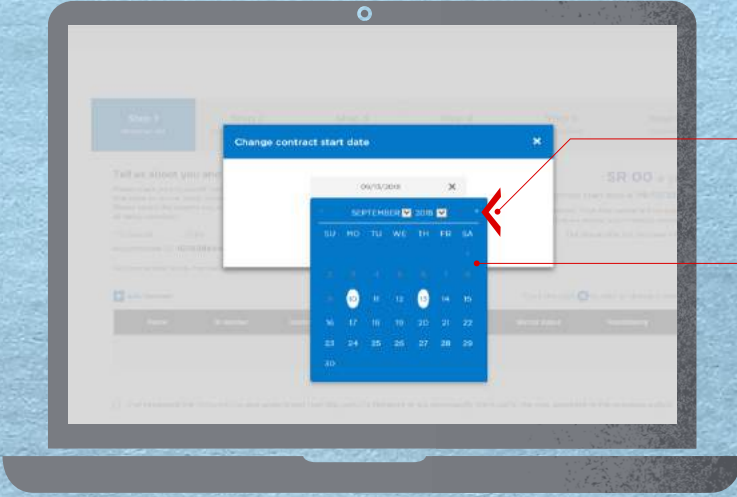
Step 1

Tell us about you

SR 00

Change contract start date

09/13/2018

SEPTEMBER 2018

| SU | MO | TU | WE | TH | FR | SA |
|---|---|---|---|---|---|---|
| | | | | | | 1 |
| 2 | 3 | 4 | 5 | 6 | 7 | 8 |
| 9 | 10 | 11 | 12 | 13 | 14 | 15 |
| 16 | 17 | 18 | 19 | 20 | 21 | 22 |
| 23 | 24 | 25 | 26 | 27 | 28 | 29 |
| 30 | | | | | | |